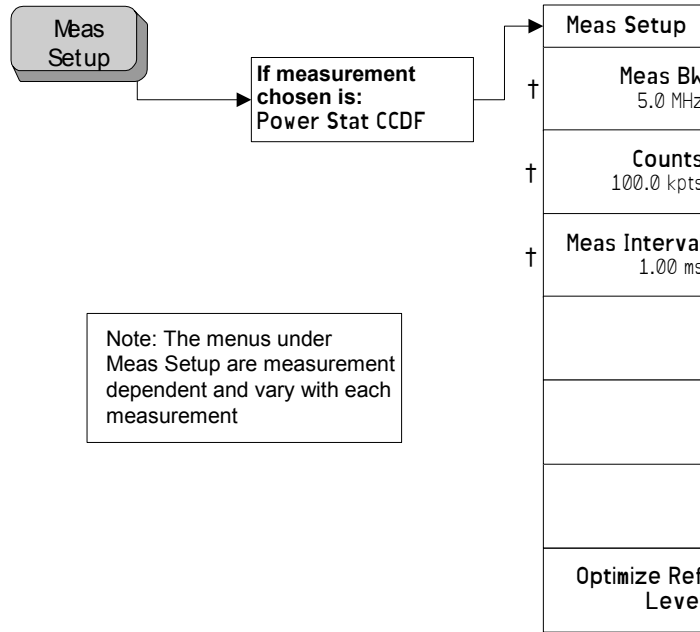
Meas Setup

If measurement chosen is:
Power Stat CCDF

Meas Setup

† Meas Bw
5.0 MHz

† Counts
100.0 kpts

† Meas Interva
1.00 ms

Optimize Ref
Leve

Note: The menus under Meas Setup are measurement dependent and vary with each measurement